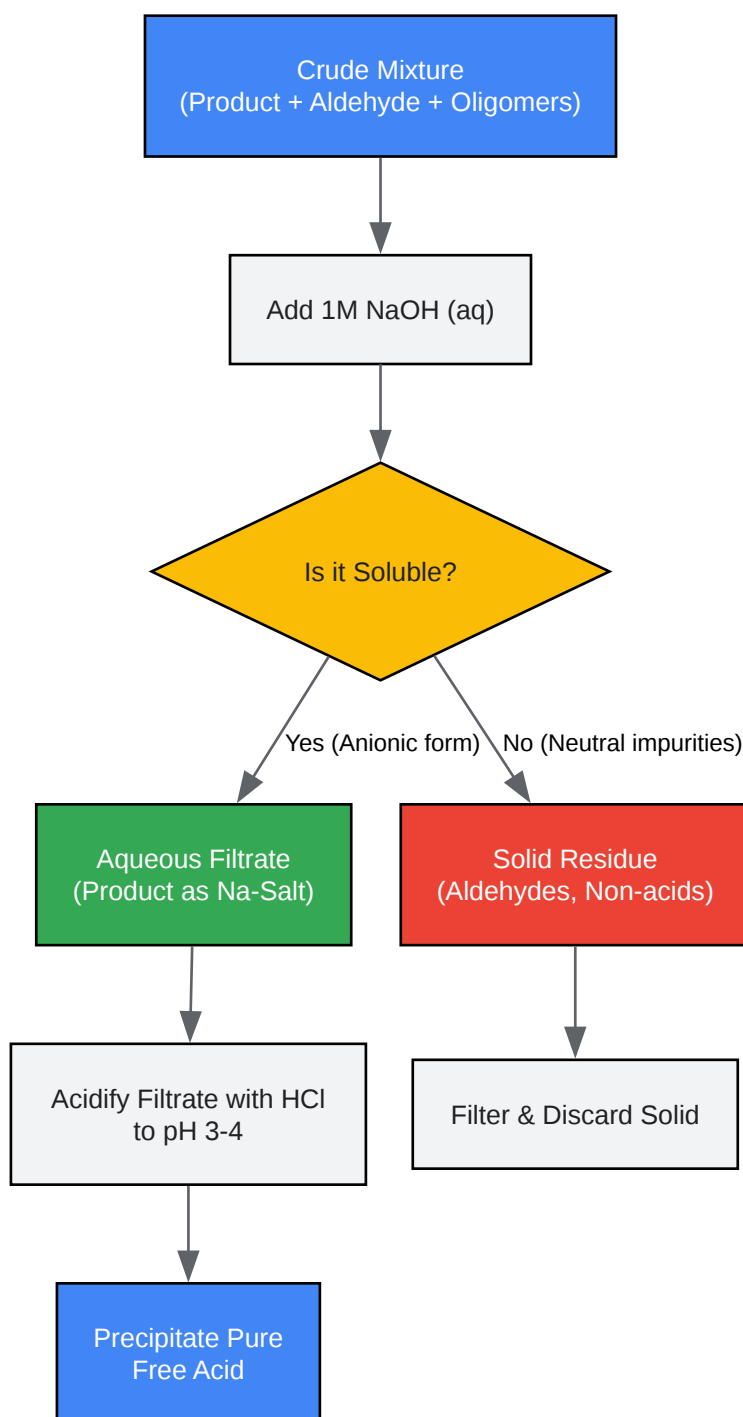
Crude Mixture
(Product + Aldehyde + Oligomers)

Add 1M NaOH (aq)

Is it Soluble?

Yes (Anionic form)

No (Neutral impurities)

Aqueous Filtrate
(Product as Na-Salt)

Solid Residue
(Aldehydes, Non-acids)

Acidify Filtrate with HCl
to pH 3-4

Filter & Discard Solid

Precipitate Pure
Free Acid